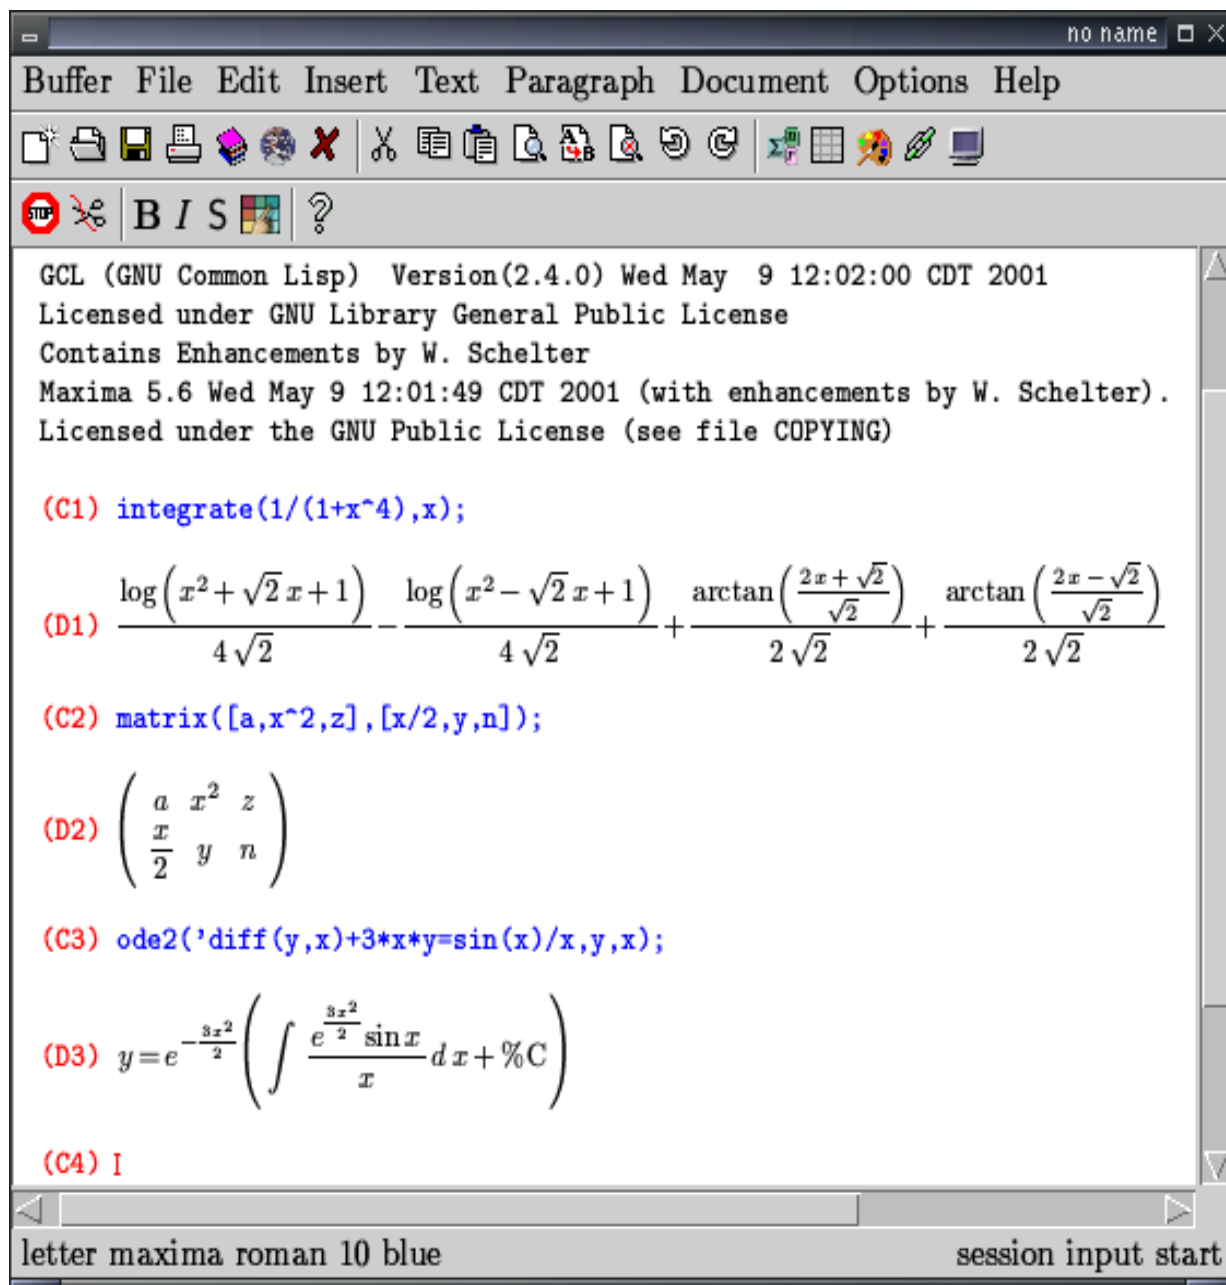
no name

Buffer File Edit Insert Text Paragraph Document Options Help

B I S ?

GCL (GNU Common Lisp) Version(2.4.0) Wed May 9 12:02:00 CDT 2001
Licensed under GNU Library General Public License
Contains Enhancements by W. Schelter
Maxima 5.6 Wed May 9 12:01:49 CDT 2001 (with enhancements by W. Schelter).
Licensed under the GNU Public License (see file COPYING)

(C1) integrate(1/(1+x^4),x);

(D1) $\frac{\log\left(x^2+\sqrt{2}\,x+1\right)}{4\sqrt{2}}-\frac{\log\left(x^2-\sqrt{2}\,x+1\right)}{4\sqrt{2}}+\frac{\arctan\left(\frac{2x+\sqrt{2}}{\sqrt{2}}\right)}{2\sqrt{2}}+\frac{\arctan\left(\frac{2x-\sqrt{2}}{\sqrt{2}}\right)}{2\sqrt{2}}$

(C2) matrix([a,x^2,z],[x/2,y,n]);

(D2) $\begin{pmatrix} a & x^2 & z \\ \frac{x}{2} & y & n \end{pmatrix}$

(C3) ode2('diff(y,x)+3*x*y=sin(x)/x,y,x);

(D3) $y=e^{-\frac{3x^2}{2}}\left(\int\frac{e^{\frac{3x^2}{2}}\sin x}{x}dx+\%C\right)$

(C4) I

letter maxima roman 10 blue session input start